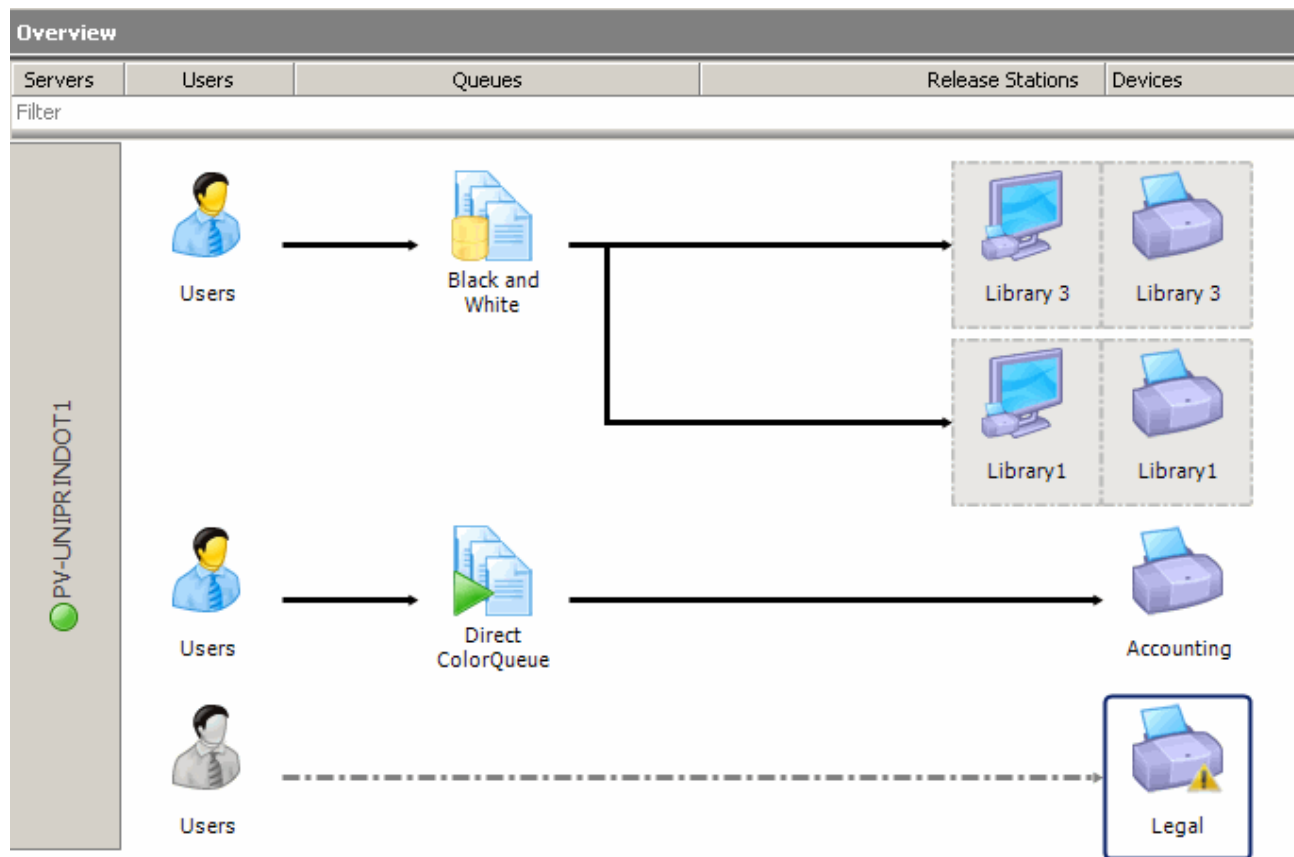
Overview

| Servers | Users | Queues | Release Stations | Devices |
|---|---|---|---|---|

Filter

PV-UNIPRINDOT1

Users

Black and White

Library 3

Library 3

Library1

Library1

Users

Direct ColorQueue

Accounting

Users

Legal